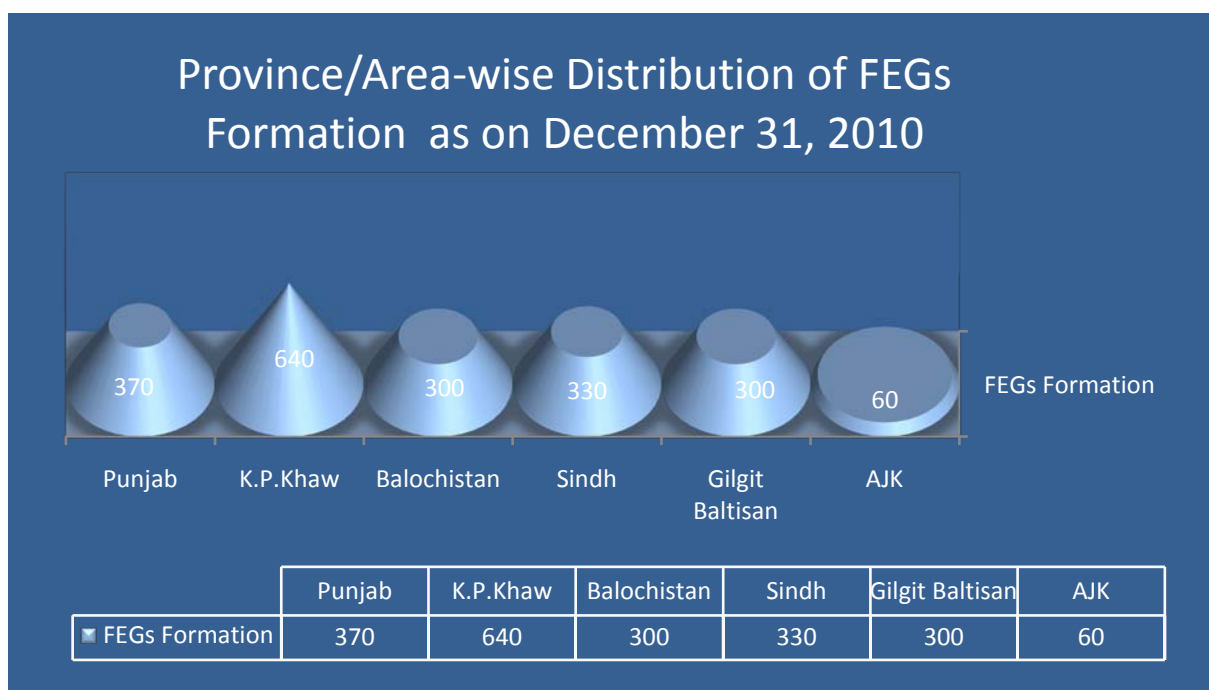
Province/Area-wise Distribution of FEGs Formation as on December 31, 2010

370
640
300
330
300
60

FEGs Formation

Punjab
K.P.Khaw
Balochistan
Sindh
Gilgit Baltisan
AJK

| | Punjab | K.P.Khaw | Balochistan | Sindh | Gilgit Baltisan | AJK |
|---|---|---|---|---|---|---|
| FEGs Formation | 370 | 640 | 300 | 330 | 300 | 60 |